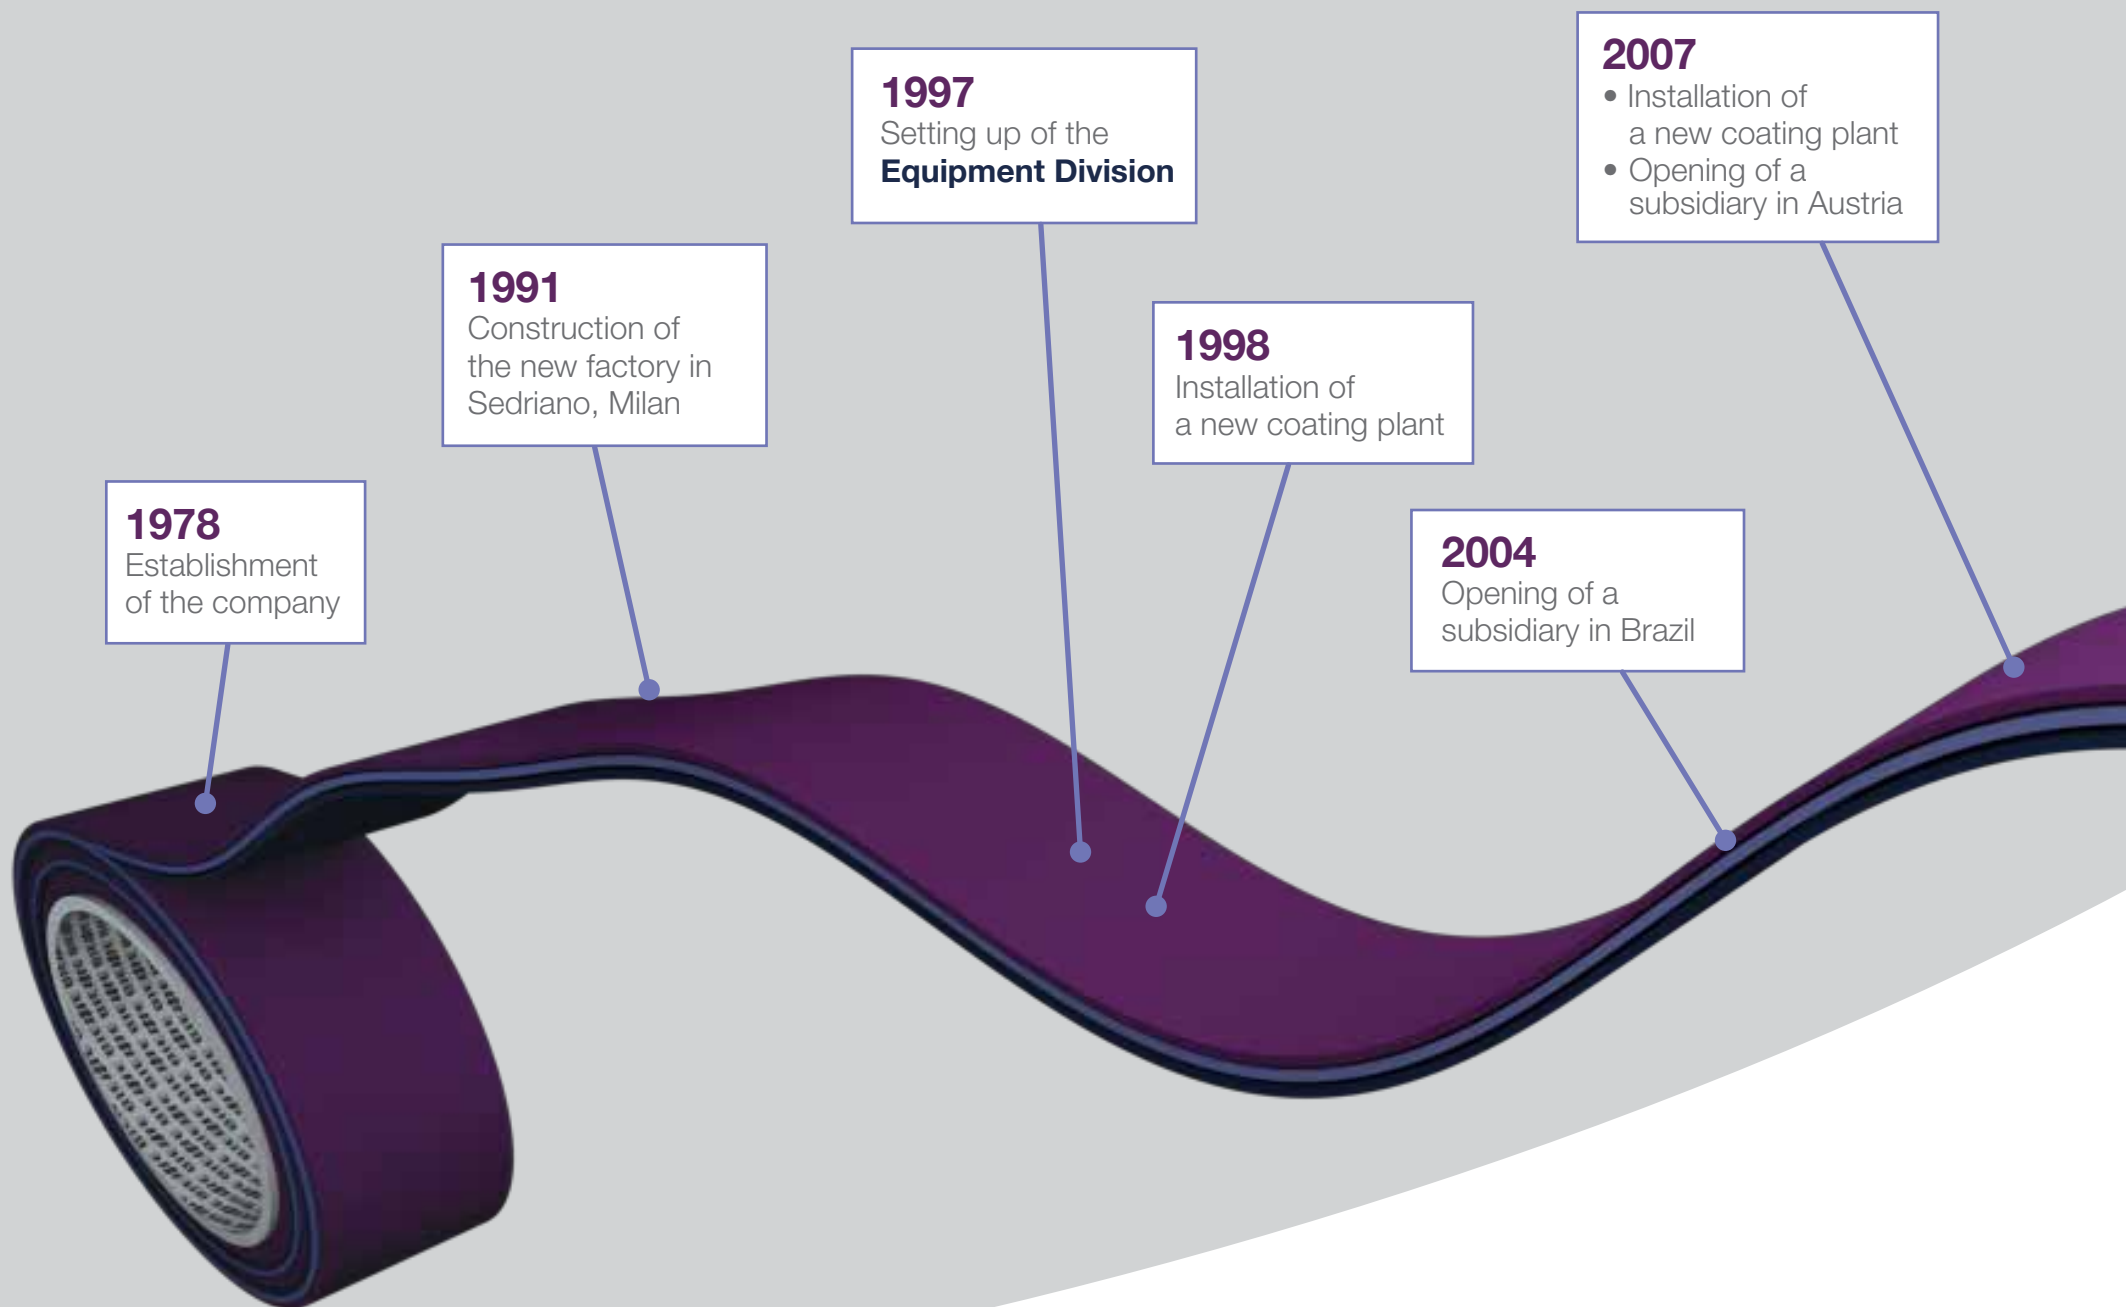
1978
Establishment of the company

1991
Construction of the new factory in Sedriano, Milan

1997
Setting up of the **Equipment Division**

1998
Installation of a new coating plant

2004
Opening of a subsidiary in Brazil

2007
• Installation of a new coating plant
• Opening of a subsidiary in Austria